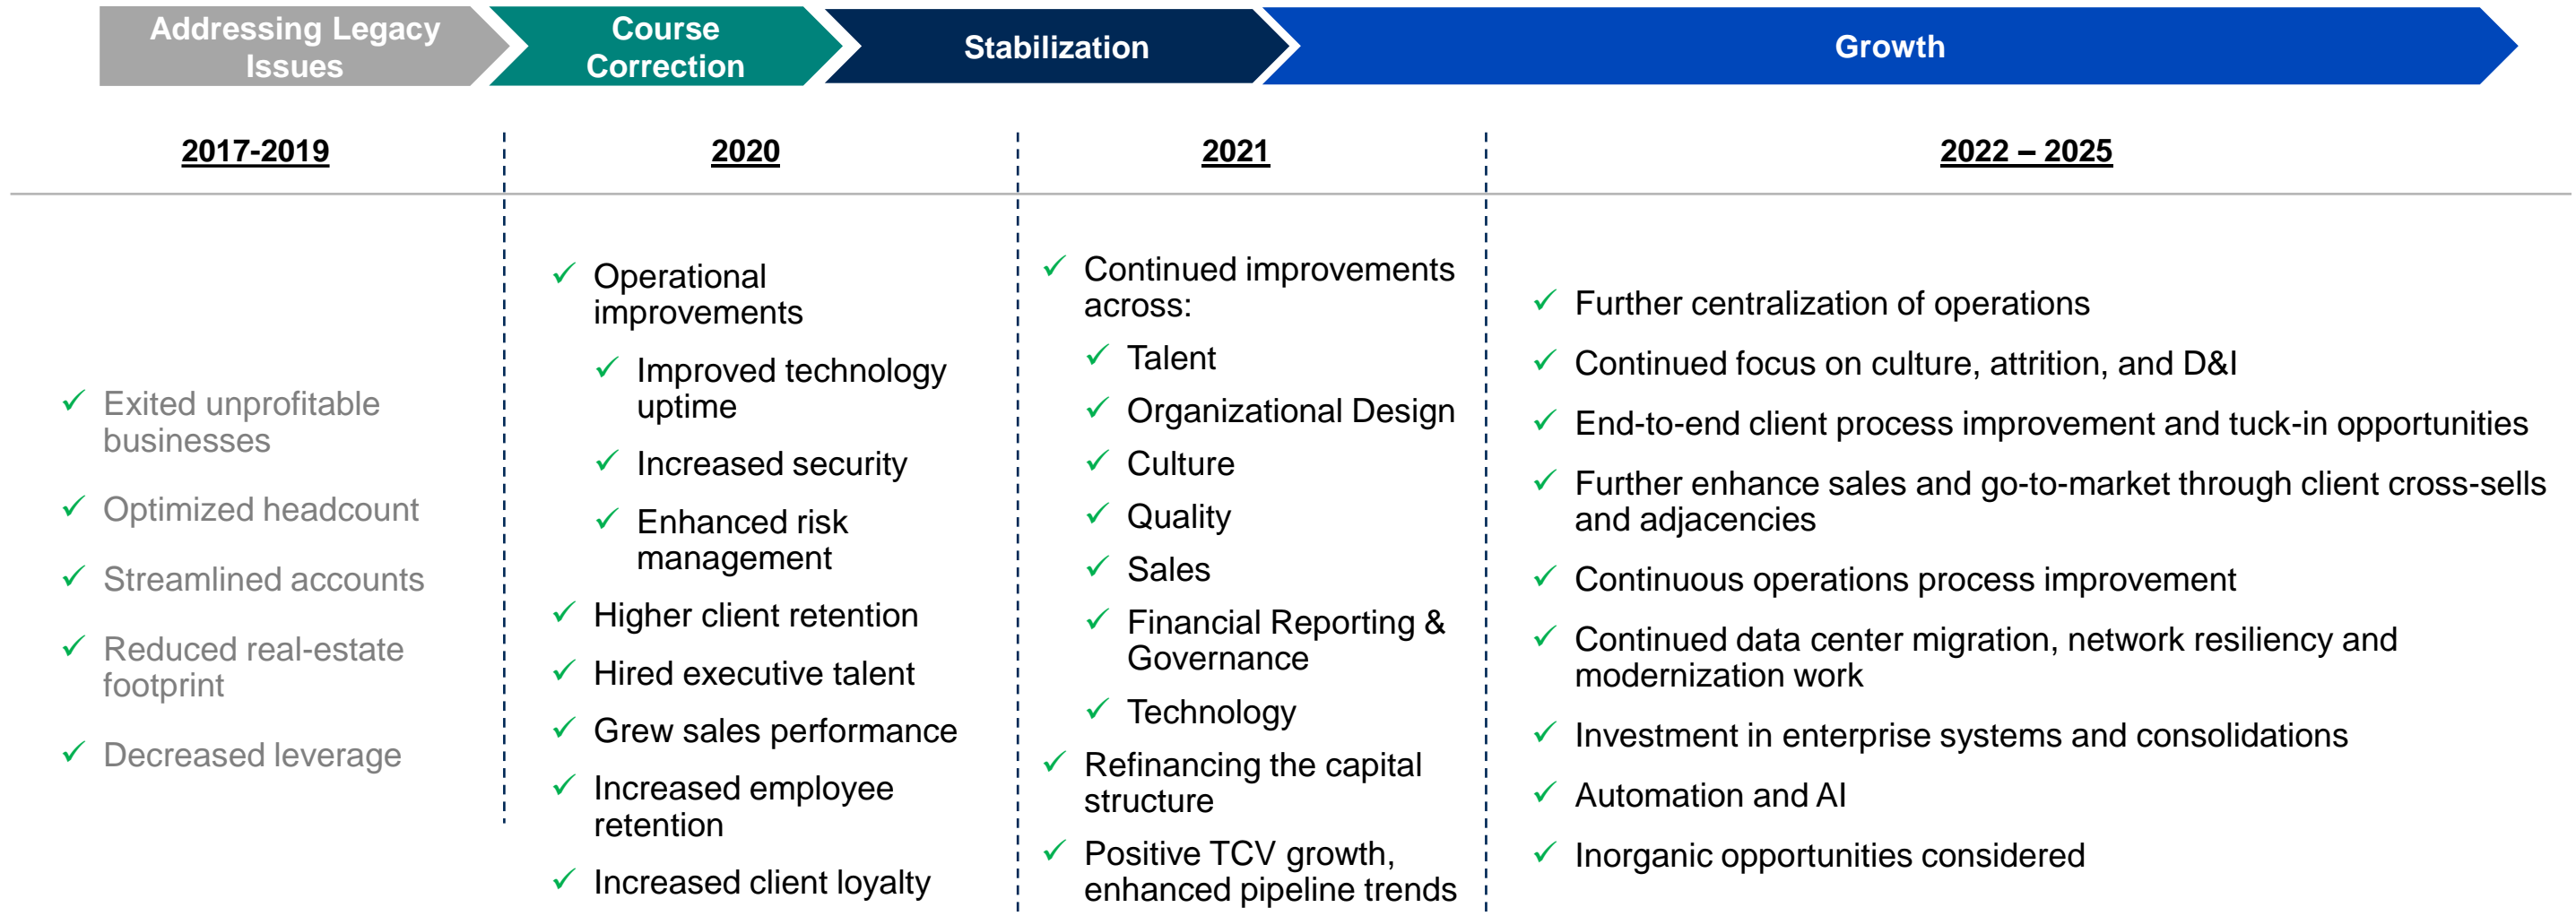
Addressing Legacy Issues

Course Correction

Stabilization

Growth

2017-2019

✓ Exited unprofitable businesses

✓ Optimized headcount

✓ Streamlined accounts

✓ Reduced real-estate footprint

✓ Decreased leverage

2020

✓ Operational improvements

✓ Improved technology uptime

✓ Increased security

✓ Enhanced risk management

✓ Higher client retention

✓ Hired executive talent

✓ Grew sales performance

✓ Increased employee retention

✓ Increased client loyalty

2021

✓ Continued improvements across:

✓ Talent

✓ Organizational Design

✓ Culture

✓ Quality

✓ Sales

✓ Financial Reporting & Governance

✓ Technology

✓ Refinancing the capital structure

✓ Positive TCV growth, enhanced pipeline trends

2022 – 2025

✓ Further centralization of operations

✓ Continued focus on culture, attrition, and D&I

✓ End-to-end client process improvement and tuck-in opportunities

✓ Further enhance sales and go-to-market through client cross-sells and adjacencies

✓ Continuous operations process improvement

✓ Continued data center migration, network resiliency and modernization work

✓ Investment in enterprise systems and consolidations

✓ Automation and AI

✓ Inorganic opportunities considered